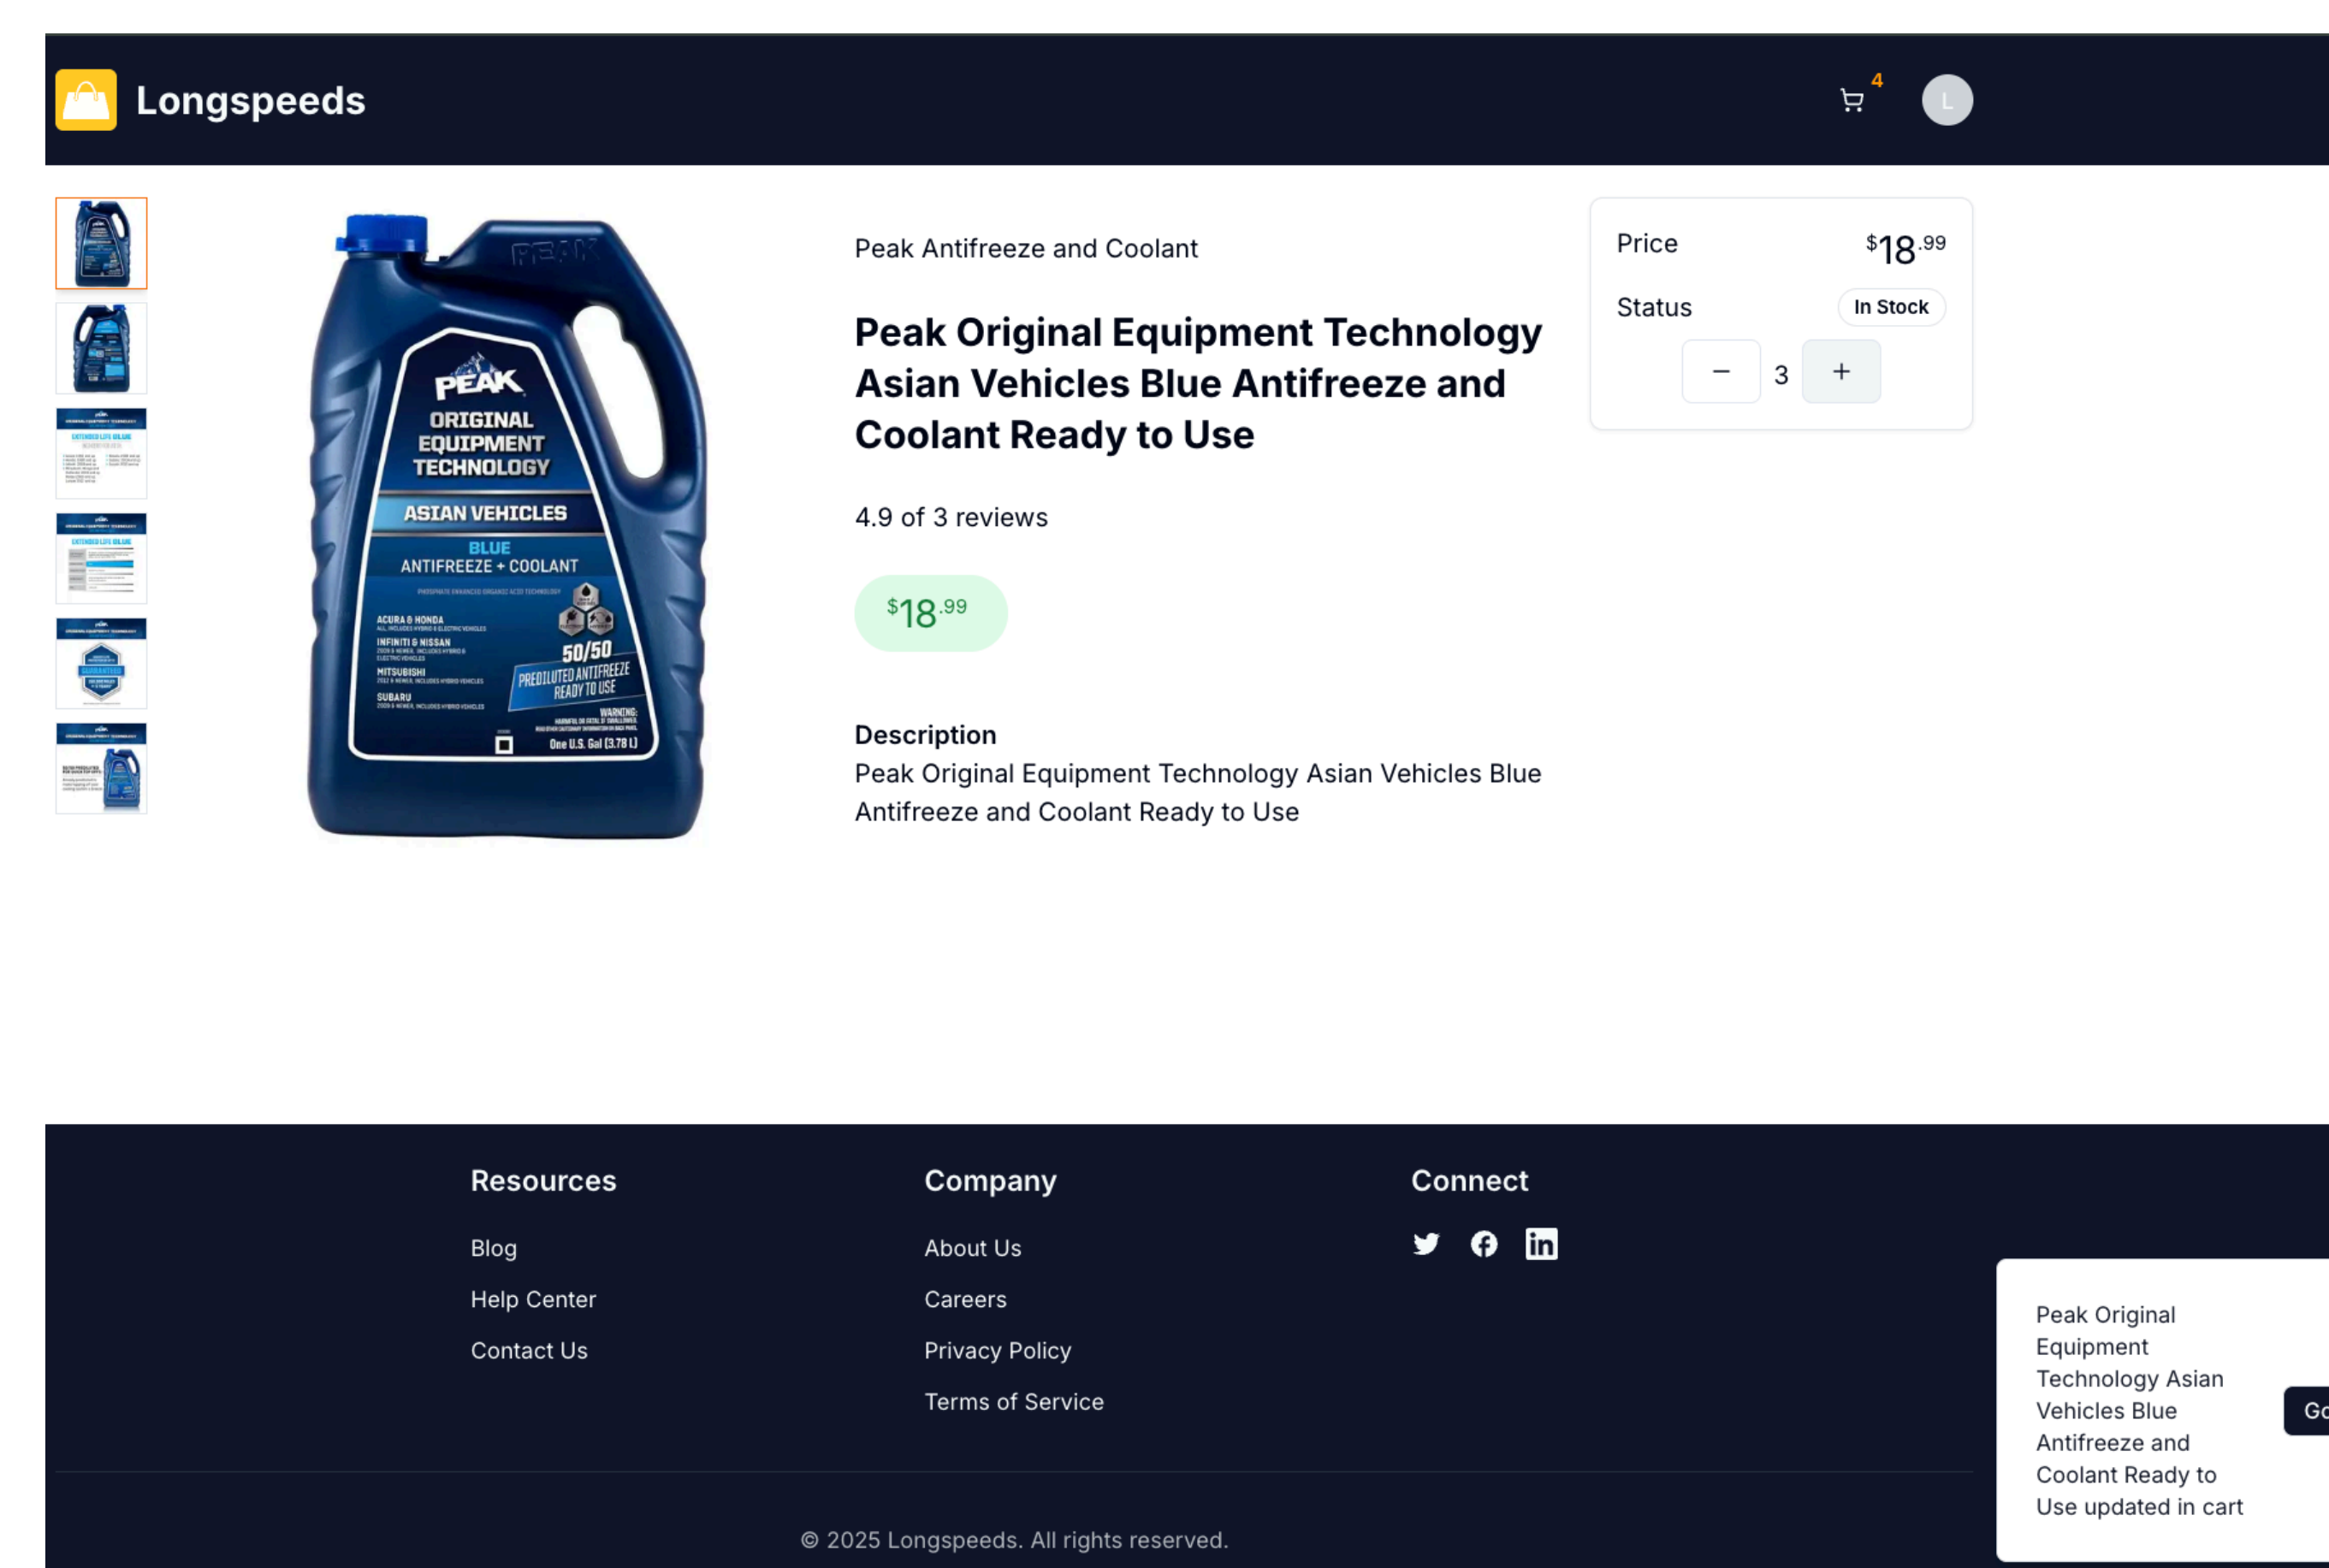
Longspeeds

4

L

PEAK
ORIGINAL EQUIPMENT TECHNOLOGY
ASIAN VEHICLES
BLUE
ANTIFREEZE + COOLANT
ACURA & HONDA
INFINITI & NISSAN
MITSUBISHI
SUBARU
50/50
PREDILUTED ANTIFREEZE READY TO USE
WARNING:
One U.S. Gal (3.78 L)

Peak Antifreeze and Coolant

Peak Original Equipment Technology Asian Vehicles Blue Antifreeze and Coolant Ready to Use

4.9 of 3 reviews

$18.99

Description

Peak Original Equipment Technology Asian Vehicles Blue Antifreeze and Coolant Ready to Use

Price $18.99

Status In Stock

− 3 +

Resources

Blog

Help Center

Contact Us

Company

About Us

Careers

Privacy Policy

Terms of Service

Connect

Peak Original Equipment Technology Asian Vehicles Blue Antifreeze and Coolant Ready to Use updated in cart

Go

© 2025 Longspeeds. All rights reserved.